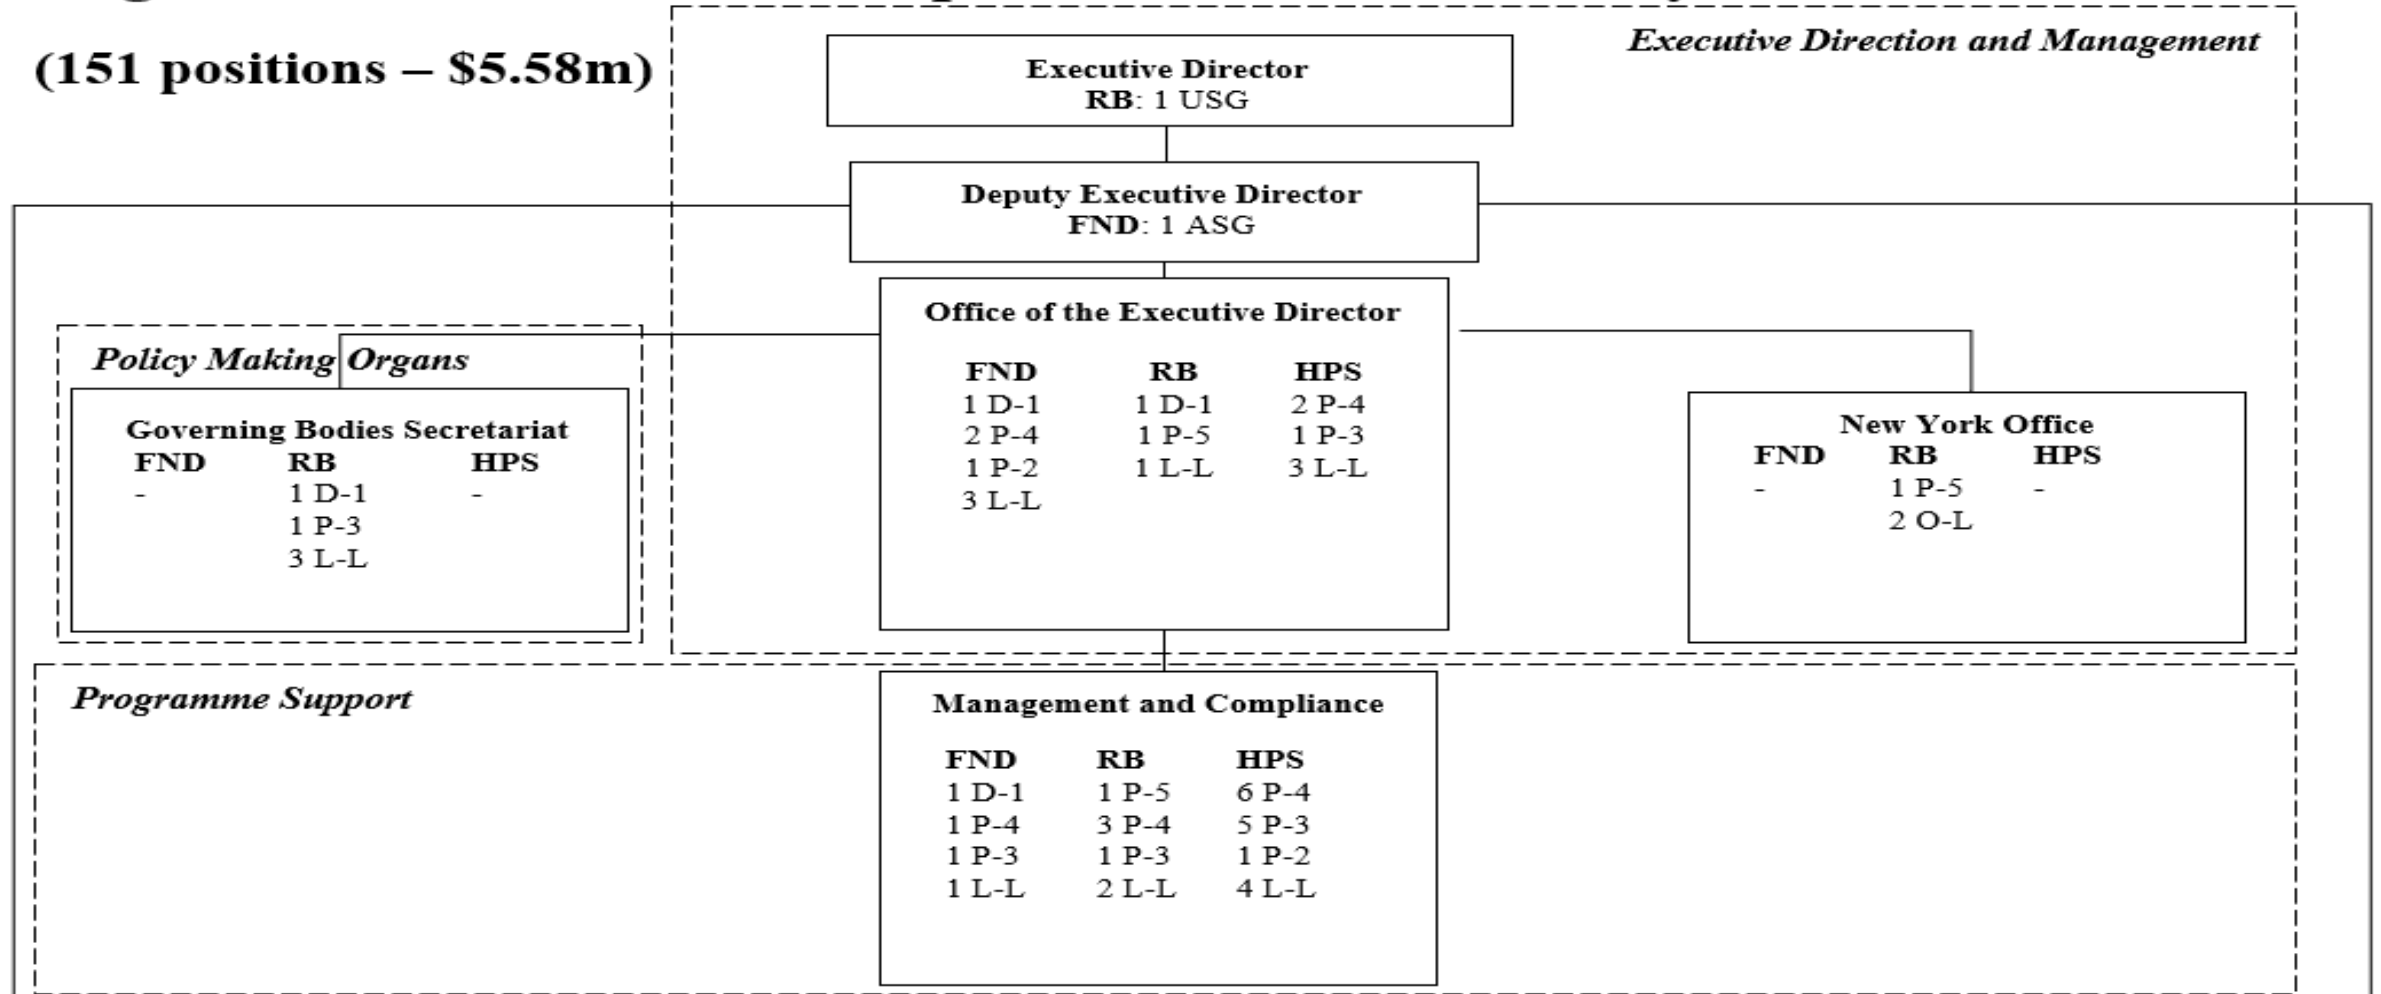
(151 positions – \$5.58m)

Executive Direction and Management

Executive Director
RB: 1 USG

Deputy Executive Director
FND: 1 ASG

Office of the Executive Director

| FND | RB | HPS |
|---|---|---|
| 1 D-1 | 1 D-1 | 2 P-4 |
| 2 P-4 | 1 P-5 | 1 P-3 |
| 1 P-2 | 1 L-L | 3 L-L |
| 3 L-L | | |

Policy Making Organs

Governing Bodies Secretariat

| FND | RB | HPS |
|---|---|---|
| - | 1 D-1 | - |
| | 1 P-3 | |
| | 3 L-L | |

New York Office

| FND | RB | HPS |
|---|---|---|
| - | 1 P-5 | - |
| | 2 O-L | |

Programme Support

Management and Compliance

| FND | RB | HPS |
|---|---|---|
| 1 D-1 | 1 P-5 | 6 P-4 |
| 1 P-4 | 3 P-4 | 5 P-3 |
| 1 P-3 | 1 P-3 | 1 P-2 |
| 1 L-L | 2 L-L | 4 L-L |